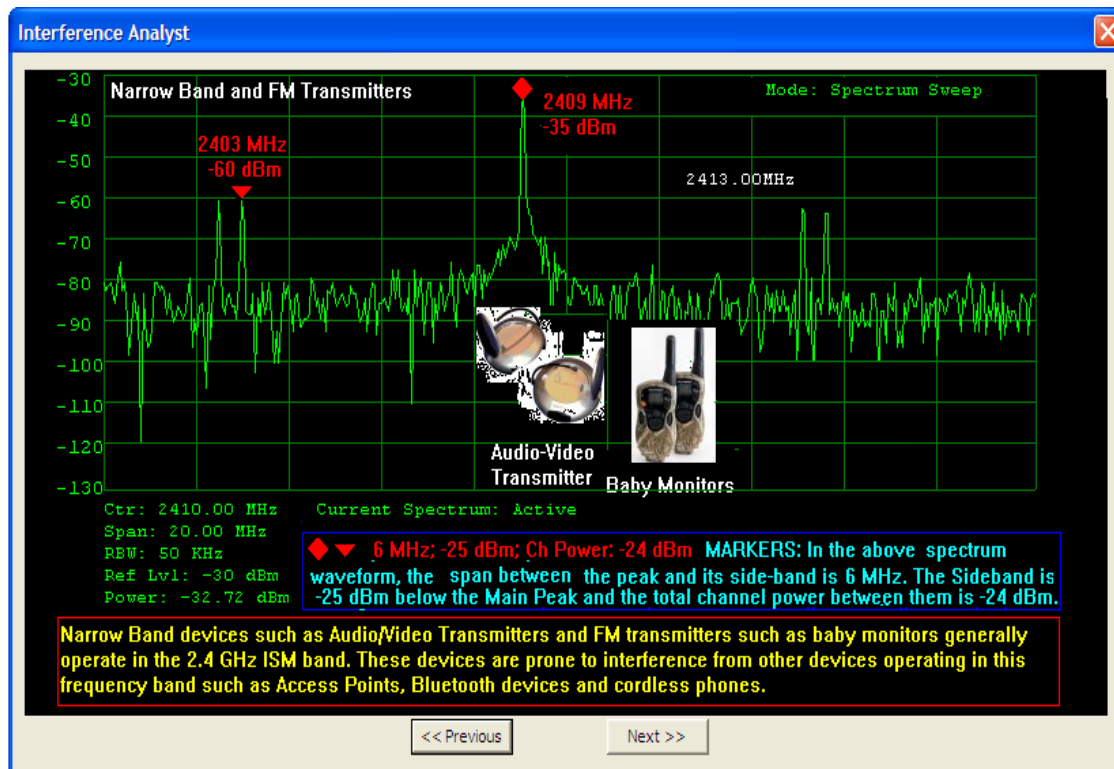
Interference Analyst

-30
-40
-50
-60
-70
-80
-90
-100
-110
-120
-130

Narrow Band and FM Transmitters

Mode: Spectrum Sweep

2409 MHz
-35 dBm

2403 MHz
-60 dBm

2413.00MHz

Audio-Video Transmitter

Baby Monitors

Ctr: 2410.00 MHz
Span: 20.00 MHz
RBW: 50 KHz
Ref Lvl: -30 dBm
Power: -32.72 dBm

Current Spectrum: Active

6 MHz; -25 dBm; Ch Power: -24 dBm MARKERS: In the above spectrum waveform, the span between the peak and its side-band is 6 MHz. The Sideband is -25 dBm below the Main Peak and the total channel power between them is -24 dBm.

Narrow Band devices such as Audio/Video Transmitters and FM transmitters such as baby monitors generally operate in the 2.4 GHz ISM band. These devices are prone to interference from other devices operating in this frequency band such as Access Points, Bluetooth devices and cordless phones.

<< Previous

Next >>